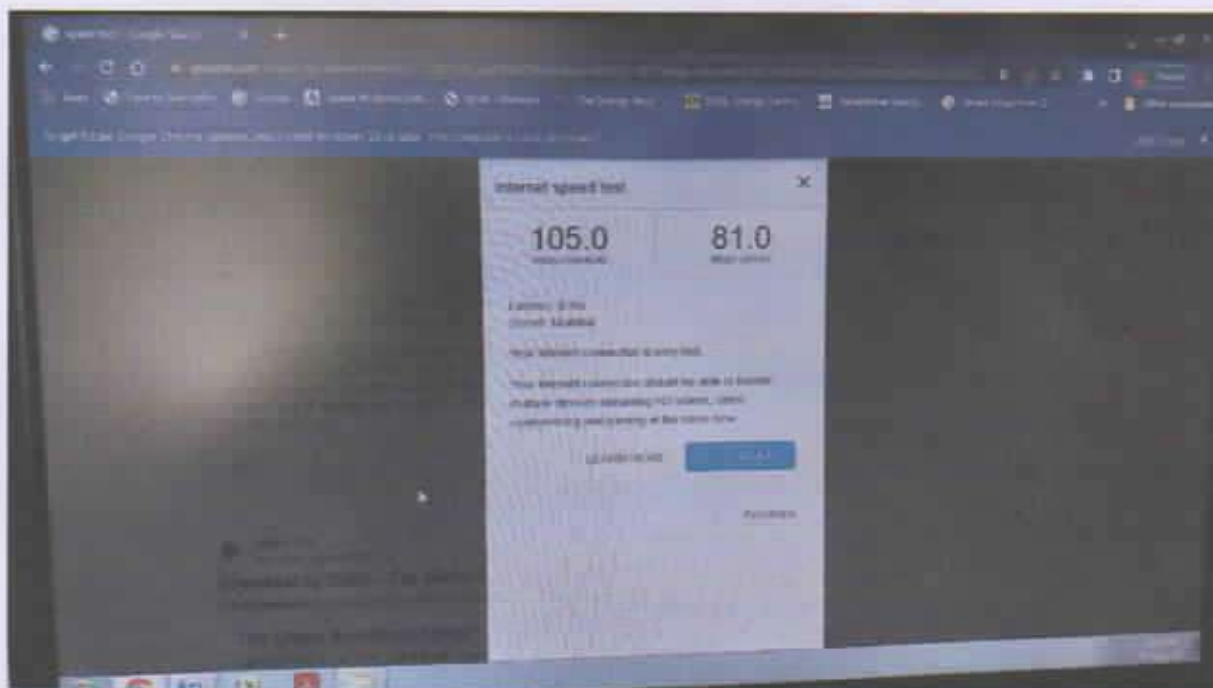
Internet speed test

105.0
Mbps download

81.0
Mbps upload

Latency: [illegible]
Server: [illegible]

Your Internet connection is very fast.

Your Internet connection should be able to handle multiple devices streaming HD videos, video conferencing and gaming at the same time.

LEARN MORE

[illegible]

Feedback